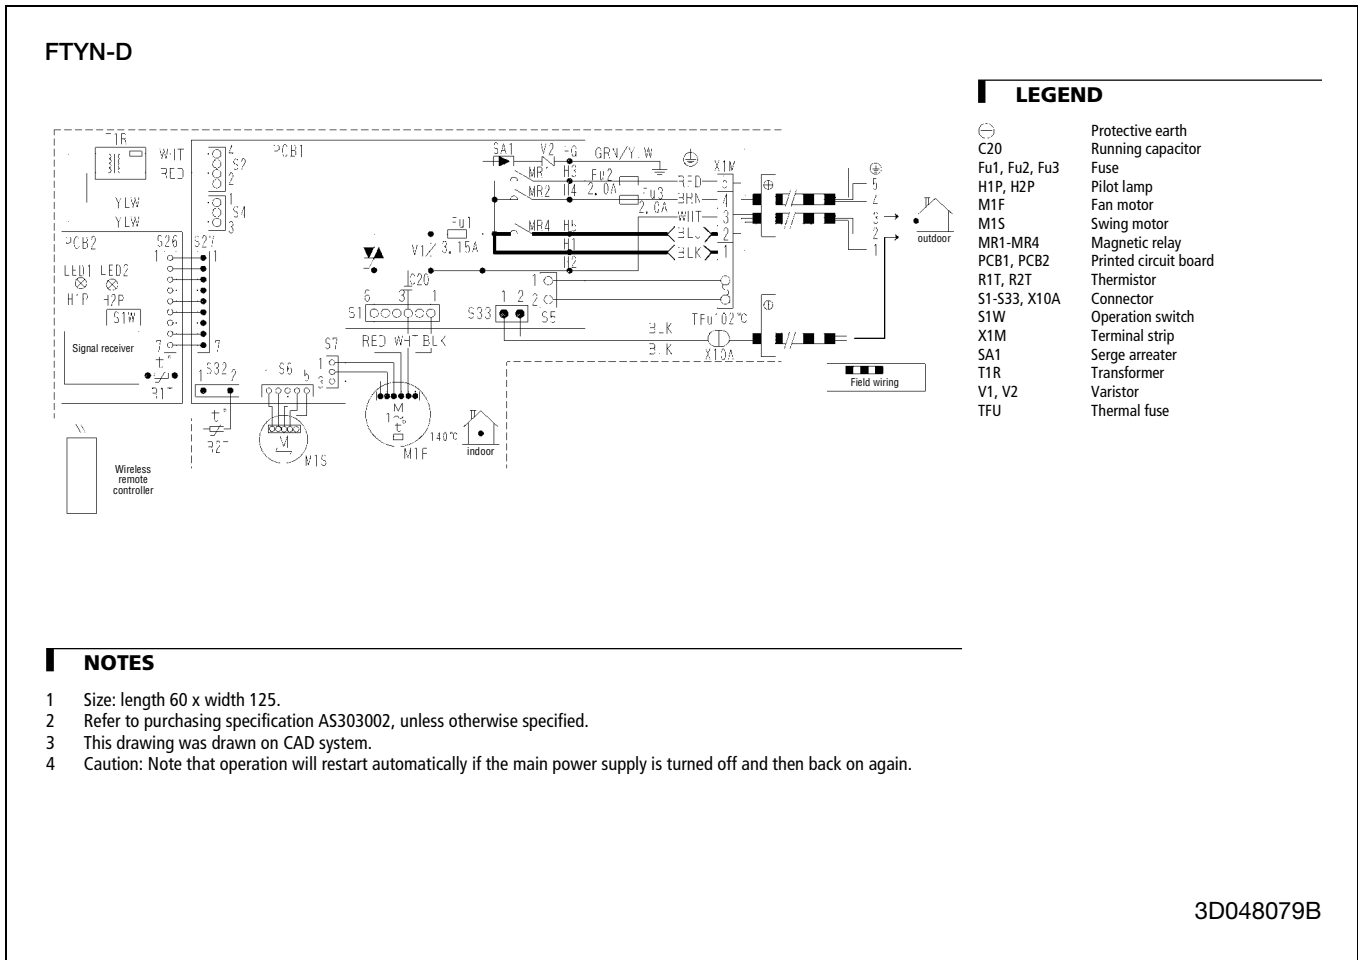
FTYN-D

T1R
WHT
RED
YLW
YLW
PCB1
S2
S4
SA1
V2
E
GRN/Y.W
MR1
H3
MR2
H4
Fu2
2.0A
Fu3
2.0A
X1M
RED
BRN
WHT
BLU
BLK
MR4
H5
H1
H2
Fu1
V1
3.15A
PCB2
S26
S27
LED1
LED2
H1P
H2P
S1W
Signal receiver
R1T
S32
R2T
S6
M1S
S7
RED WHT BLK
C20
S1
S33
S5
BLK
BLK
TFu 102℃
X10A
M
M1F
140℃
indoor
outdoor
Field wiring
Wireless remote controller

LEGEND

| | |
|---|---|
| ⊖ | Protective earth |
| C20 | Running capacitor |
| Fu1, Fu2, Fu3 | Fuse |
| H1P, H2P | Pilot lamp |
| M1F | Fan motor |
| M1S | Swing motor |
| MR1-MR4 | Magnetic relay |
| PCB1, PCB2 | Printed circuit board |
| R1T, R2T | Thermistor |
| S1-S33, X10A | Connector |
| S1W | Operation switch |
| X1M | Terminal strip |
| SA1 | Serge arreater |
| T1R | Transformer |
| V1, V2 | Varistor |
| TFU | Thermal fuse |

NOTES

1 Size: length 60 x width 125.
2 Refer to purchasing specification AS303002, unless otherwise specified.
3 This drawing was drawn on CAD system.
4 Caution: Note that operation will restart automatically if the main power supply is turned off and then back on again.

3D048079B